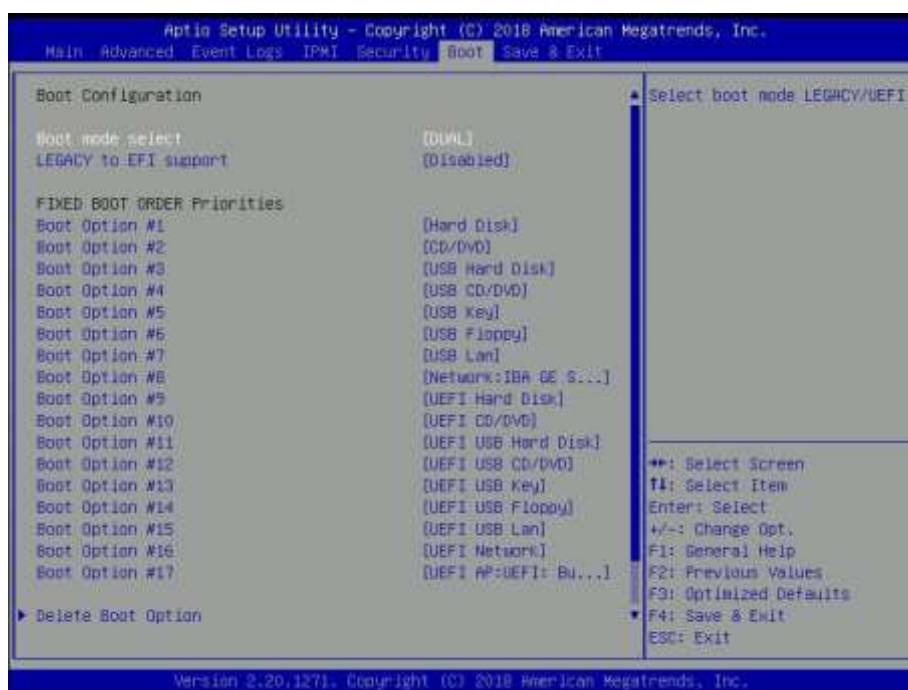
Aptio Setup Utility – Copyright (C) 2018 American Megatrends, Inc.
Main Advanced Event Logs IPMI Security Boot Save & Exit

Boot Configuration

Boot mode select [DUAL]
LEGACY to EFI support [Disabled]

FIXED BOOT ORDER Priorities
Boot Option #1 [Hard Disk]
Boot Option #2 [CD/DVD]
Boot Option #3 [USB Hard Disk]
Boot Option #4 [USB CD/DVD]
Boot Option #5 [USB Key]
Boot Option #6 [USB Floppy]
Boot Option #7 [USB Lan]
Boot Option #8 [Network:IBA GE S...]
Boot Option #9 [UEFI Hard Disk]
Boot Option #10 [UEFI CD/DVD]
Boot Option #11 [UEFI USB Hard Disk]
Boot Option #12 [UEFI USB CD/DVD]
Boot Option #13 [UEFI USB Key]
Boot Option #14 [UEFI USB Floppy]
Boot Option #15 [UEFI USB Lan]
Boot Option #16 [UEFI Network]
Boot Option #17 [UEFI AP:UEFI: Bu...]

▶ Delete Boot Option

Select boot mode LEGACY/UEFI

→←: Select Screen
↑↓: Select Item
Enter: Select
+/-: Change Opt.
F1: General Help
F2: Previous Values
F3: Optimized Defaults
F4: Save & Exit
ESC: Exit

Version 2.20.1271. Copyright (C) 2018 American Megatrends, Inc.